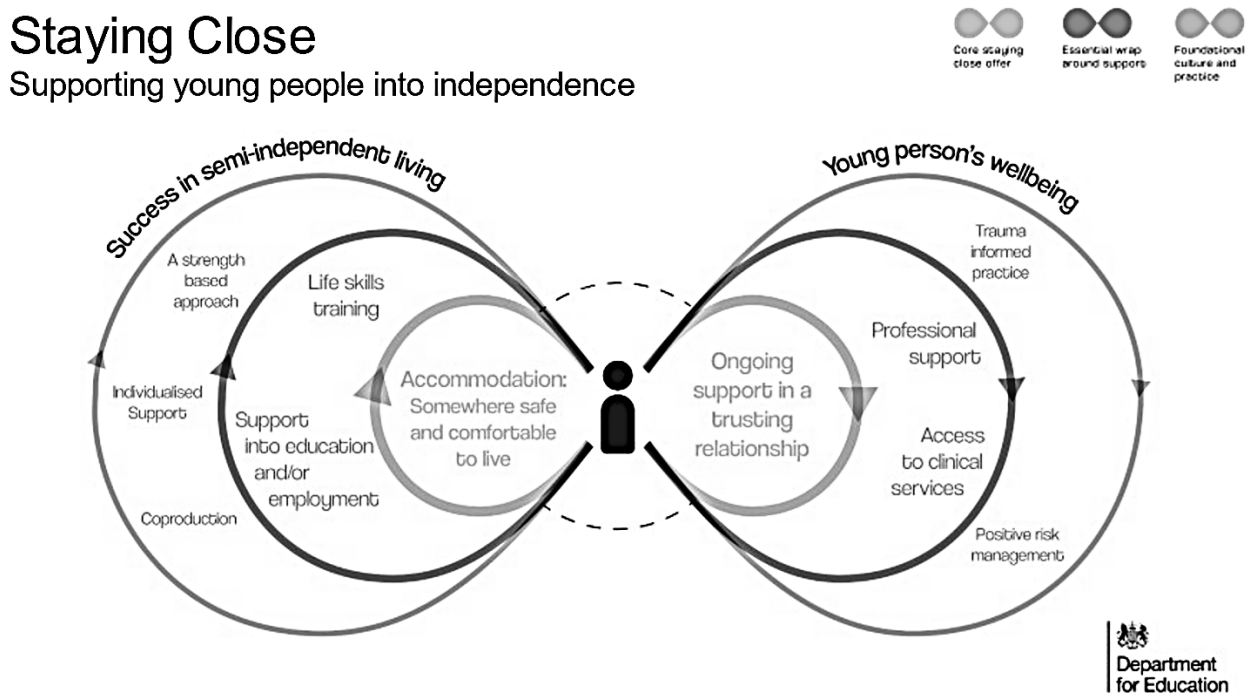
Staying Close
Supporting young people into independence

Core staying close offer

Essential wrap around support

Foundational culture and practice

Success in semi-independent living

A strength based approach

Life skills training

Individualised Support

Support into education and/or employment

Coproduction

Accommodation: Somewhere safe and comfortable to live

Ongoing support in a trusting relationship

Young person's wellbeing

Trauma informed practice

Professional support

Access to clinical services

Positive risk management

Department for Education